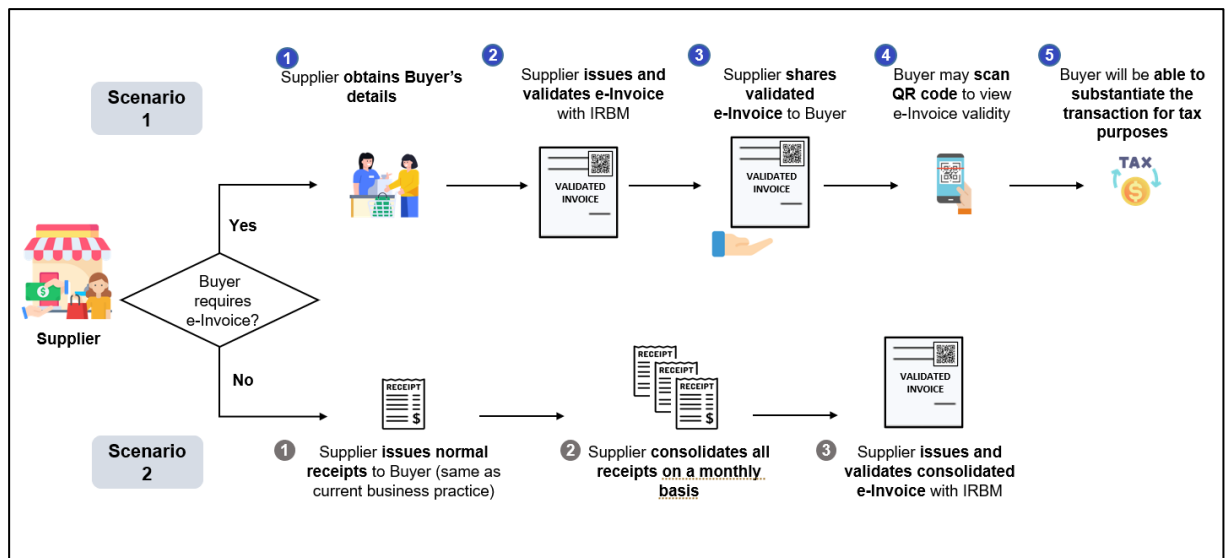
Scenario 1

1 Supplier obtains Buyer's details

2 Supplier issues and validates e-Invoice with IRBM

VALIDATED INVOICE

3 Supplier shares validated e-Invoice to Buyer

VALIDATED INVOICE

4 Buyer may scan QR code to view e-Invoice validity

5 Buyer will be able to substantiate the transaction for tax purposes

TAX

Yes

Buyer requires e-Invoice?

Supplier

No

RECEIPT

RECEIPT

RECEIPT

RECEIPT

VALIDATED INVOICE

Scenario 2

1 Supplier issues normal receipts to Buyer (same as current business practice)

2 Supplier consolidates all receipts on a monthly basis

3 Supplier issues and validates consolidated e-Invoice with IRBM